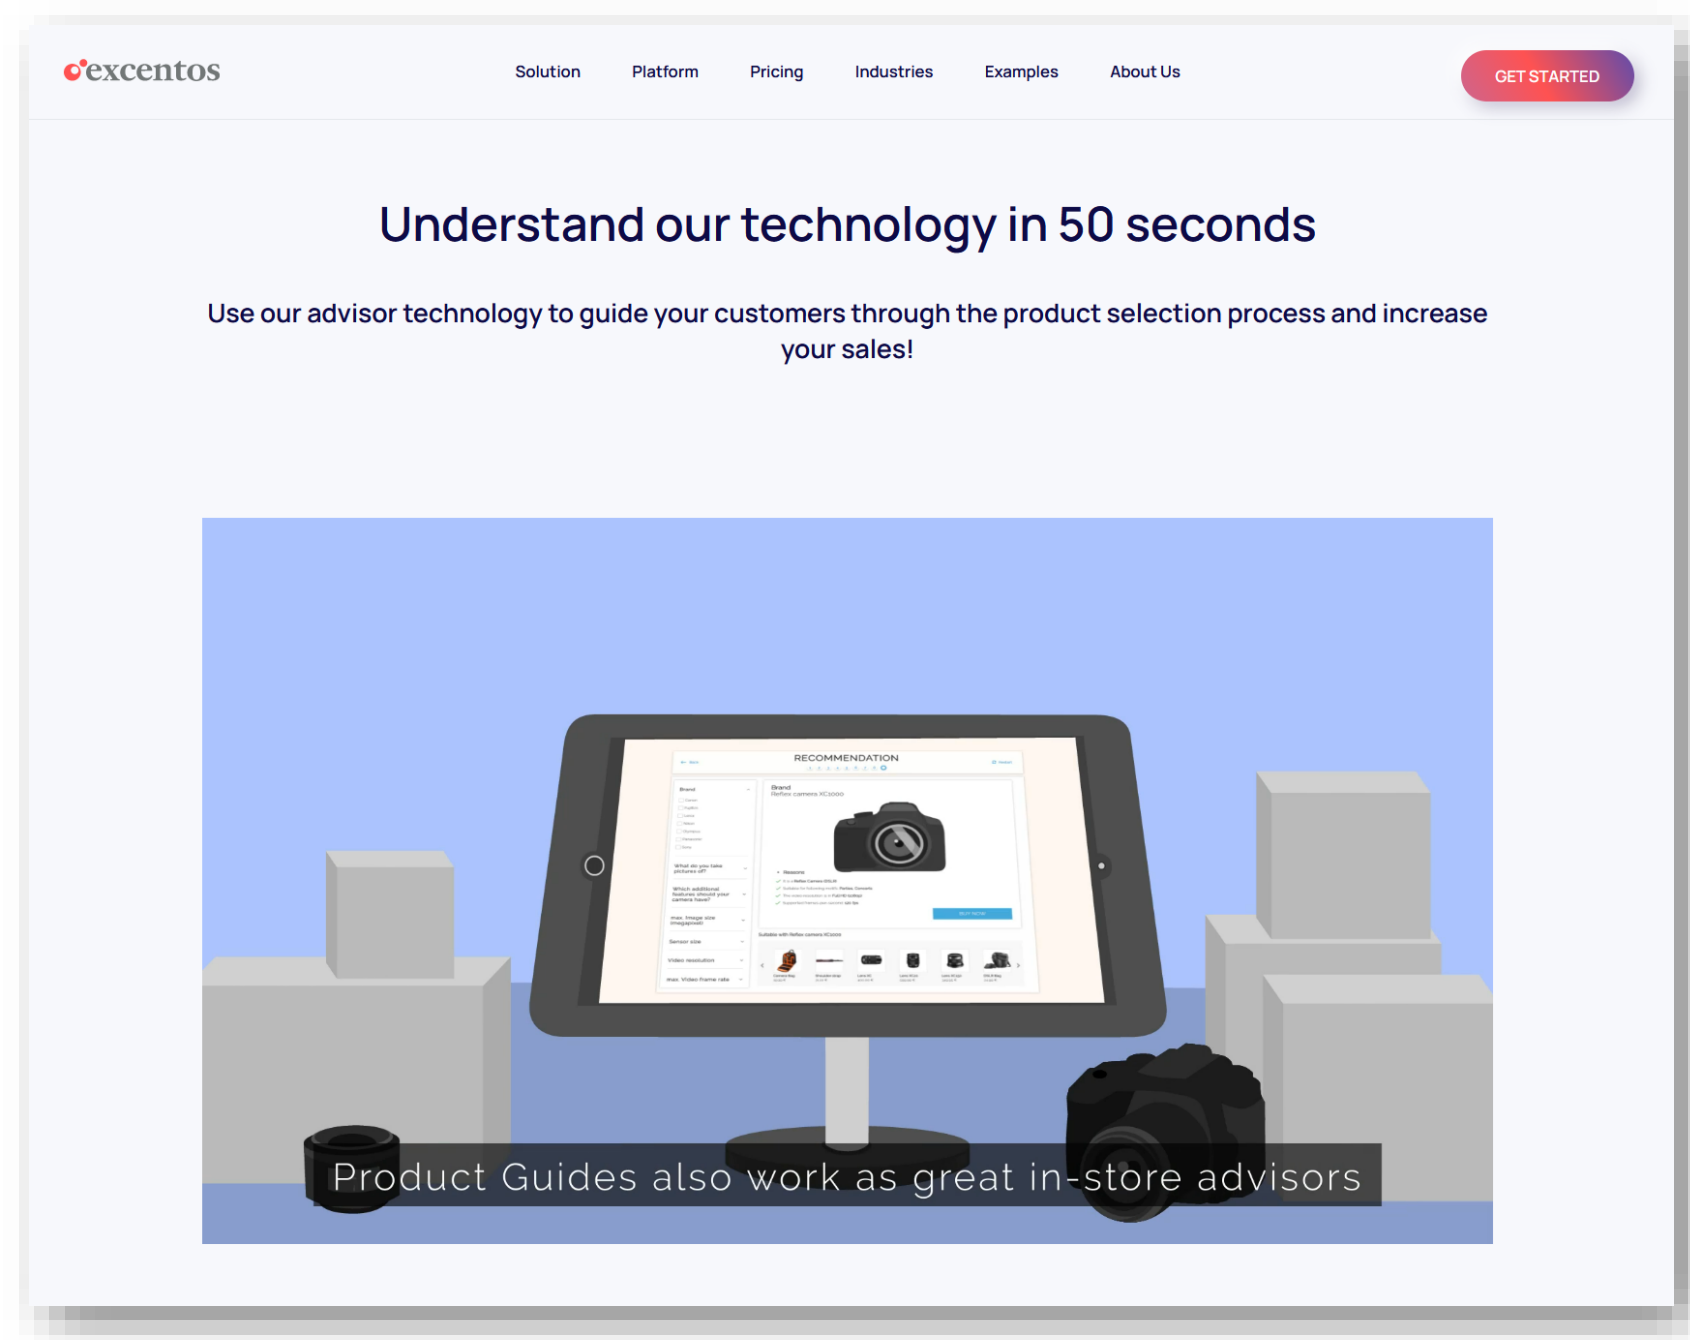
excentos

Solution Platform Pricing Industries Examples About Us

GET STARTED

Understand our technology in 50 seconds

Use our advisor technology to guide your customers through the product selection process and increase your sales!

RECOMMENDATION

Brand
Reflex camera XC1000

Product Guides also work as great in-store advisors